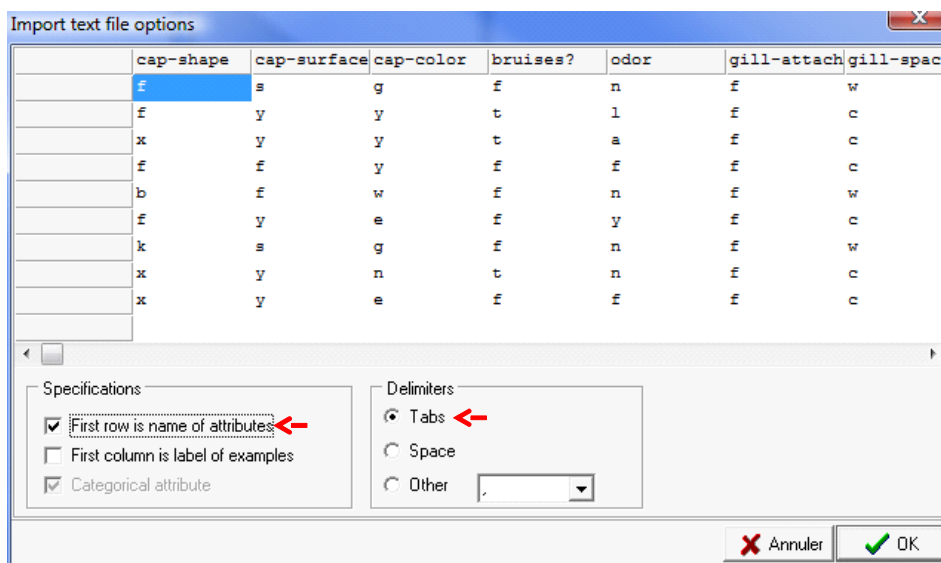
Import text file options

| | cap-shape | cap-surface | cap-color | bruises? | odor | gill-attach | gill-spac |
|---|---|---|---|---|---|---|---|
| | f | s | g | f | n | f | w |
| | f | y | y | t | l | f | c |
| | x | y | y | t | a | f | c |
| | f | f | y | f | f | f | c |
| | b | f | w | f | n | f | w |
| | f | y | e | f | y | f | c |
| | k | s | g | f | n | f | w |
| | x | y | n | t | n | f | c |
| | x | y | e | f | f | f | c |

Specifications
First row is name of attributes
First column is label of examples
Categorical attribute

Delimiters
Tabs
Space
Other ,

Annuler
OK